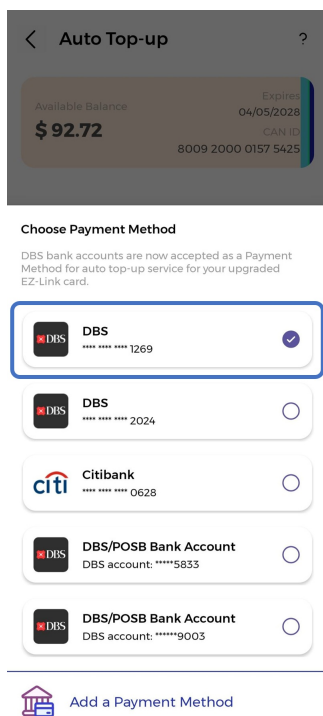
Auto Top-up

?

Available Balance
$ 92.72

Expires
04/05/2028
CAN ID
8009 2000 0157 5425

Choose Payment Method

DBS bank accounts are now accepted as a Payment Method for auto top-up service for your upgraded EZ-Link card.

DBS
DBS
**** **** **** 1269

DBS
DBS
**** **** **** 2024

citi
Citibank
**** **** **** 0628

DBS
DBS/POSB Bank Account
DBS account: *****5833

DBS
DBS/POSB Bank Account
DBS account: ******9003

Add a Payment Method